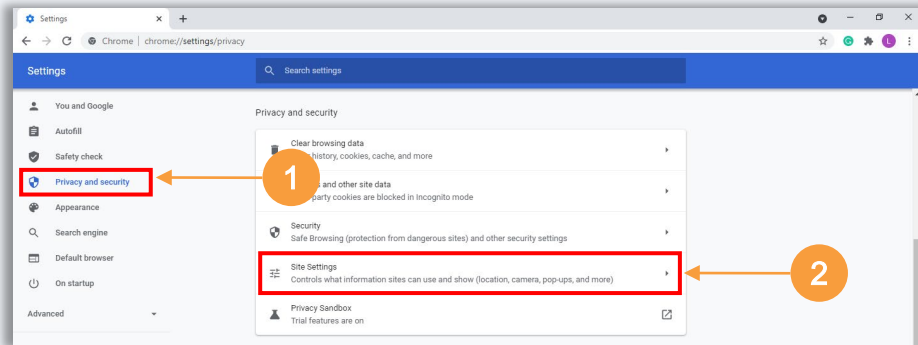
Settings

Chrome | chrome://settings/privacy

Settings

Search settings

You and Google

Autofill

Safety check

Privacy and security

Appearance

Search engine

Default browser

On startup

Advanced

Privacy and security

Clear browsing data
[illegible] history, cookies, cache, and more

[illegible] and other site data
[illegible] party cookies are blocked in Incognito mode

Security
Safe Browsing (protection from dangerous sites) and other security settings

Site Settings
Controls what information sites can use and show (location, camera, pop-ups, and more)

Privacy Sandbox
Trial features are on

1

2